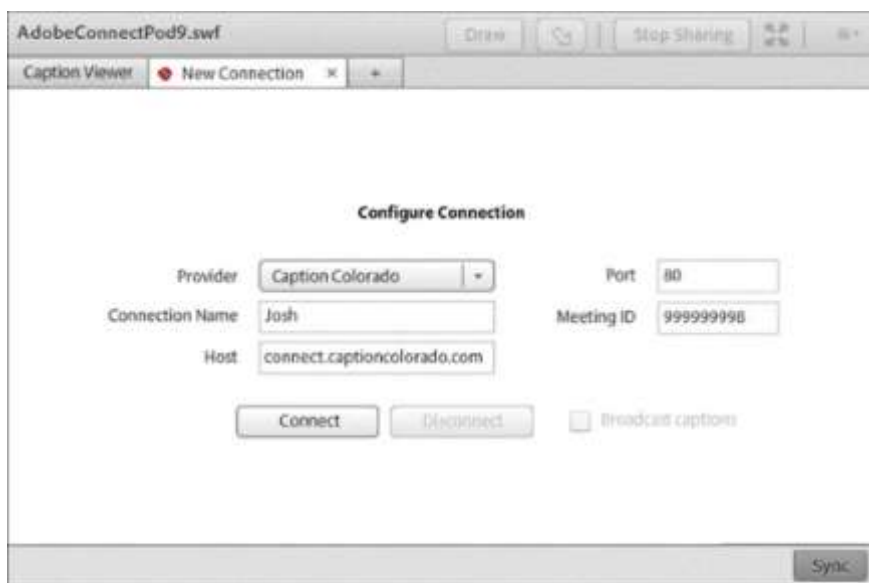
AdobeConnectPod9.swf

Draw

Stop Sharing

Caption Viewer

New Connection ×

+

Configure Connection

Provider

Caption Colorado

Port

80

Connection Name

Josh

Meeting ID

999999998

Host

connect.captioncolorado.com

Connect

Disconnect

Broadcast captions

Sync